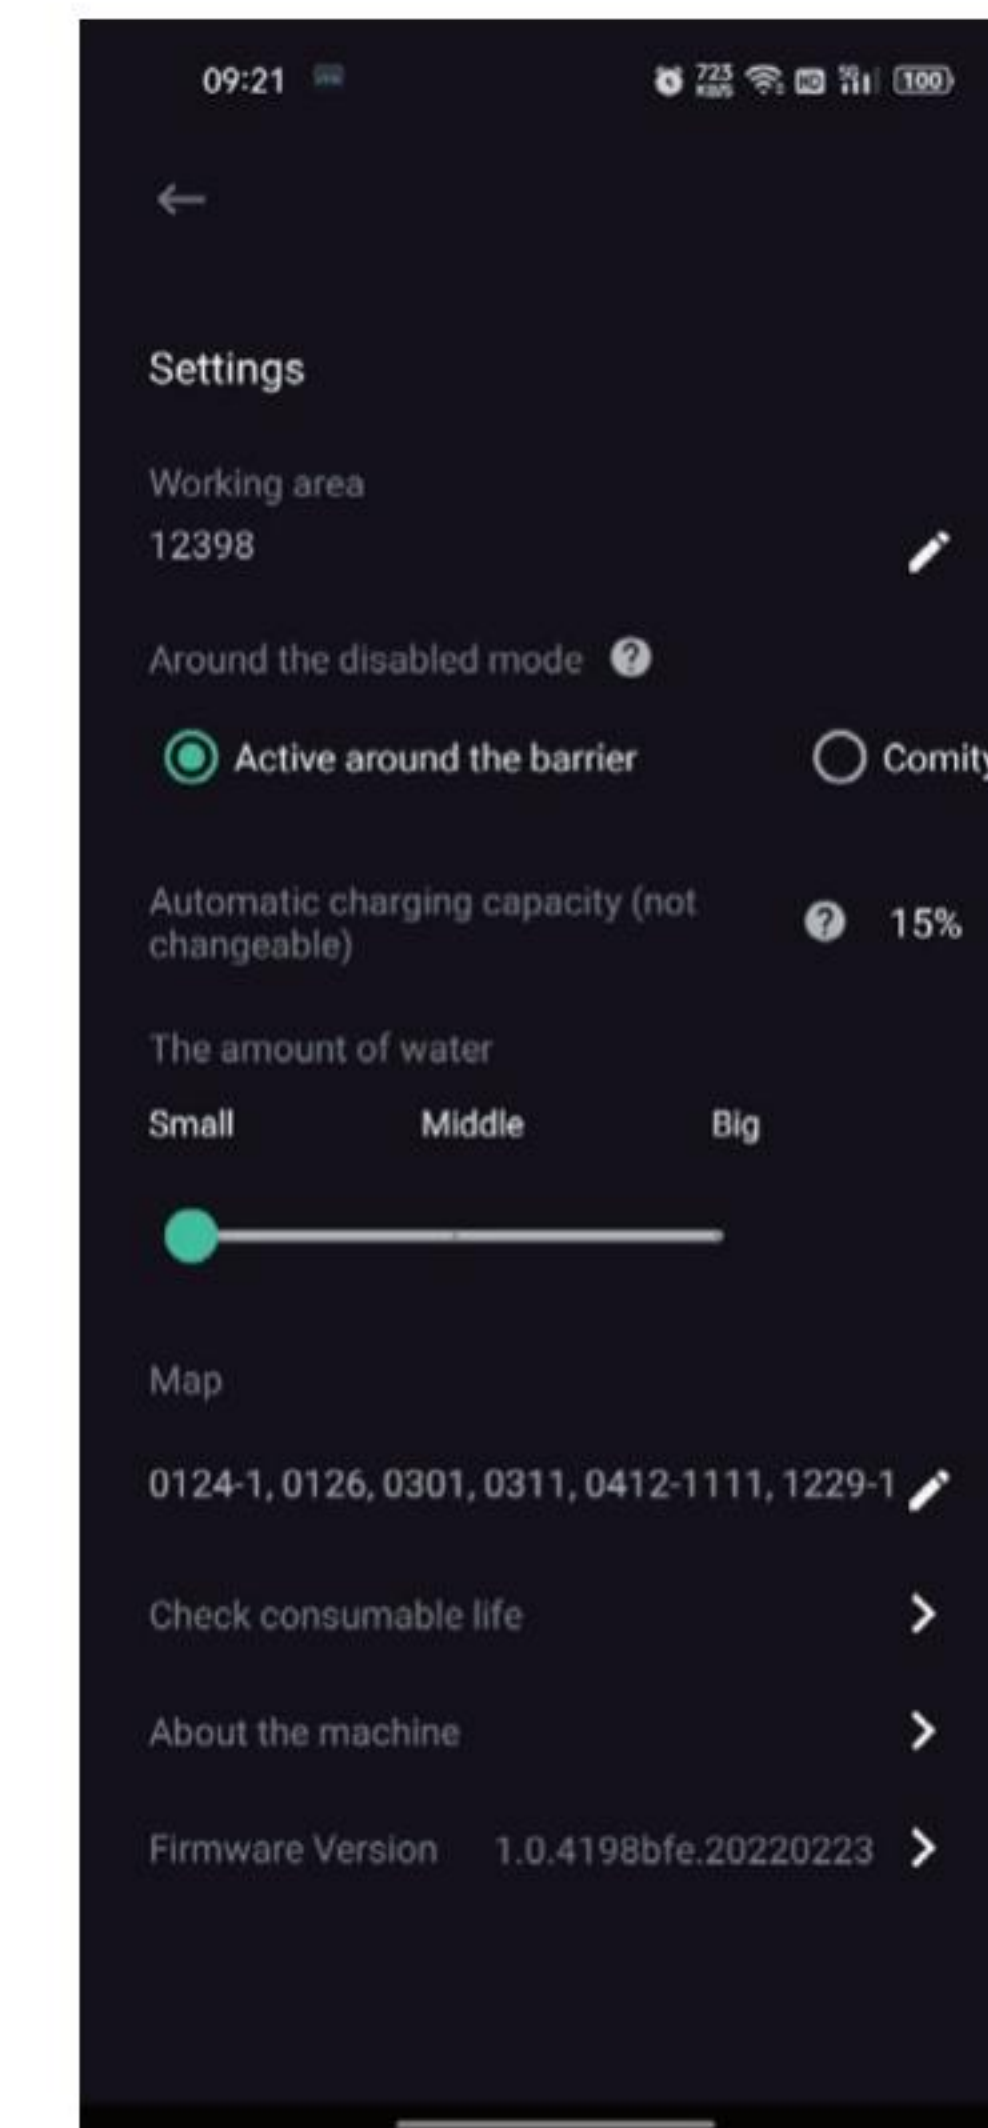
09:21

723 KB/S HD 100

←

Settings

Working area

12398

Around the disabled mode ?

Active around the barrier

Comity

Automatic charging capacity (not changeable) ? 15%

The amount of water

Small Middle Big

Map

0124-1, 0126, 0301, 0311, 0412-1111, 1229-1

Check consumable life >

About the machine >

Firmware Version 1.0.4198bfe.20220223 >